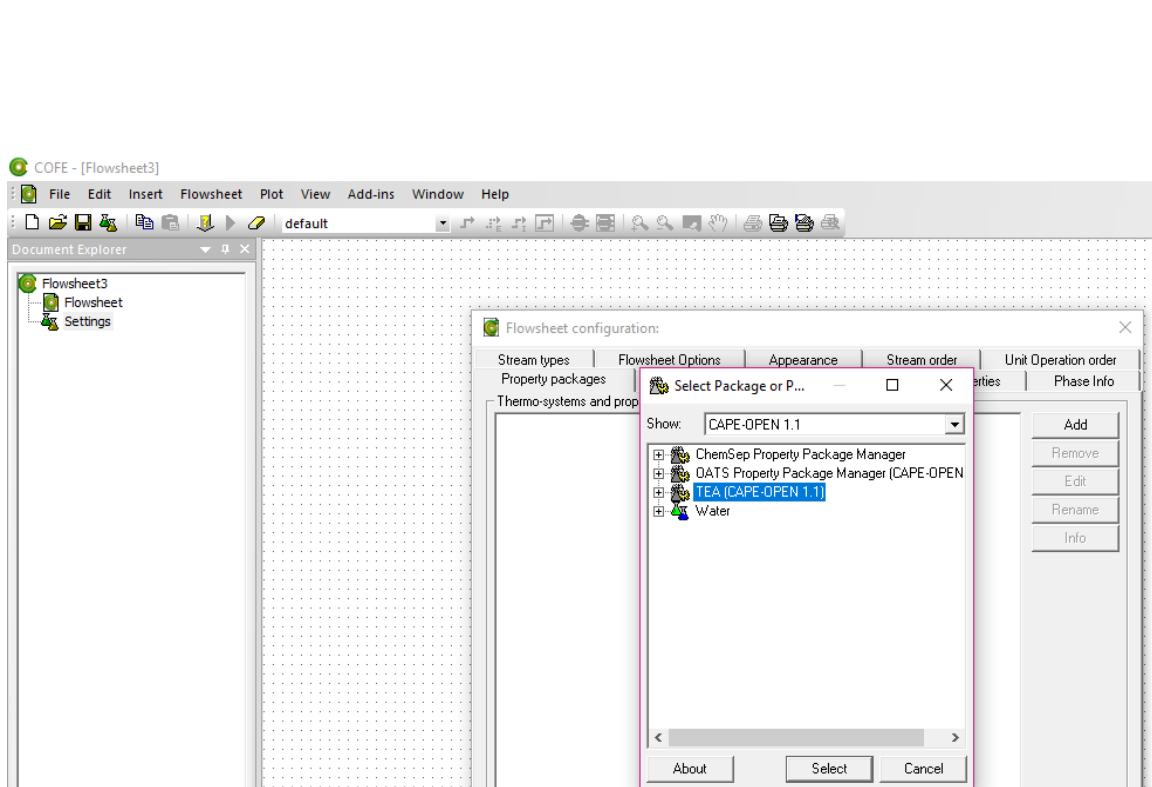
COFE - [Flowsheet3]

File Edit Insert Flowsheet Plot View Add-ins Window Help

default

Document Explorer

Flowsheet3
Flowsheet
Settings

Flowsheet configuration:

Stream types | Flowsheet Options | Appearance | Stream order | Unit Operation order
Property packages | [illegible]erties | Phase Info

Thermo-systems and prop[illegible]

Add
Remove
Edit
Rename
Info

Select Package or P...

Show: CAPE-OPEN 1.1

ChemSep Property Package Manager
OATS Property Package Manager (CAPE-OPEN
TEA (CAPE-OPEN 1.1)
Water

About
Select
Cancel